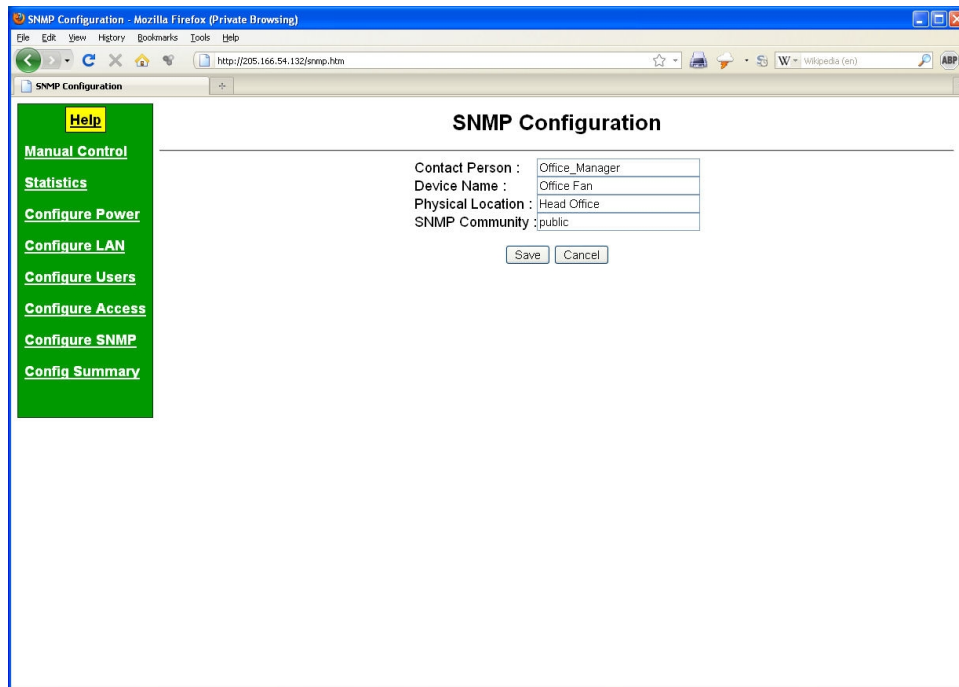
SNMP Configuration - Mozilla Firefox (Private Browsing)

File Edit View History Bookmarks Tools Help

http://205.166.54.132/snmp.htm

Wikipedia (en)

ABP

SNMP Configuration

Help

Manual Control

Statistics

Configure Power

Configure LAN

Configure Users

Configure Access

Configure SNMP

Config Summary

SNMP Configuration

| | |
|---|---|
| Contact Person : | Office_Manager |
| Device Name : | Office Fan |
| Physical Location : | Head Office |
| SNMP Community : | public |

Save Cancel